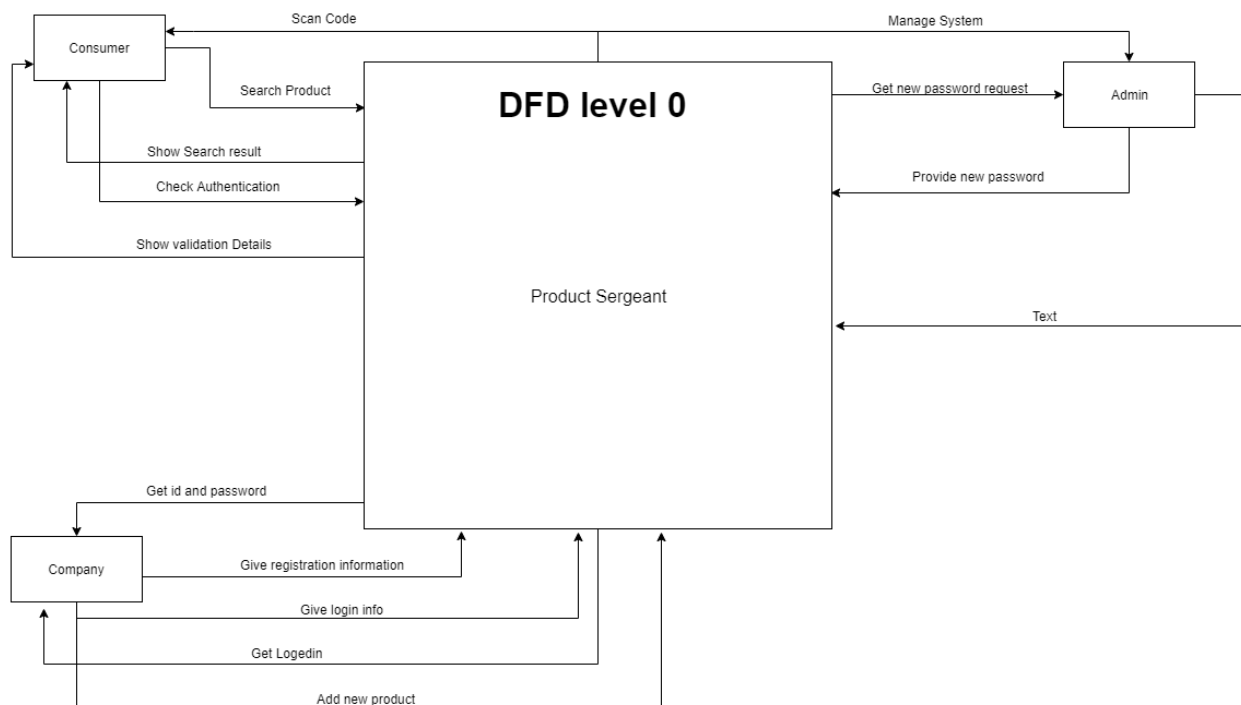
Consumer

Scan Code

Manage System

Search Product

DFD level 0

Get new password request

Admin

Show Search result

Check Authentication

Provide new password

Show validation Details

Product Sergeant

Text

Get id and password

Company

Give registration information

Give login info

Get Logedin

Add new product